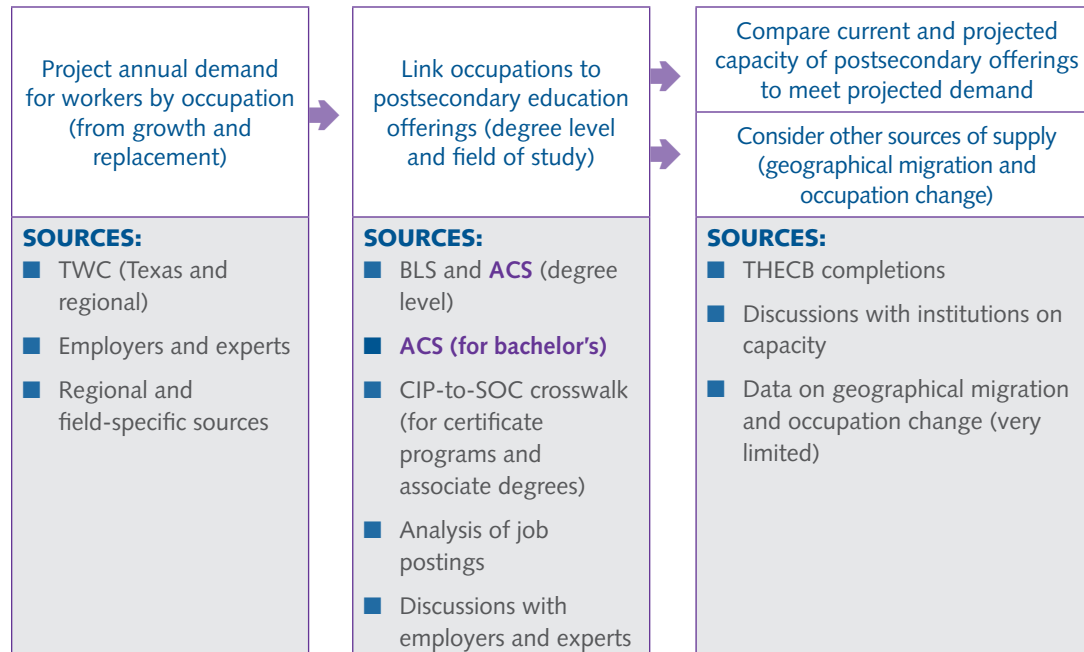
Project annual demand for workers by occupation (from growth and replacement)

SOURCES:
TWC (Texas and regional)
Employers and experts
Regional and field-specific sources

Link occupations to postsecondary education offerings (degree level and field of study)

SOURCES:
BLS and ACS (degree level)
ACS (for bachelor's)
CIP-to-SOC crosswalk (for certificate programs and associate degrees)
Analysis of job postings
Discussions with employers and experts

Compare current and projected capacity of postsecondary offerings to meet projected demand

Consider other sources of supply (geographical migration and occupation change)

SOURCES:
THECB completions
Discussions with institutions on capacity
Data on geographical migration and occupation change (very limited)